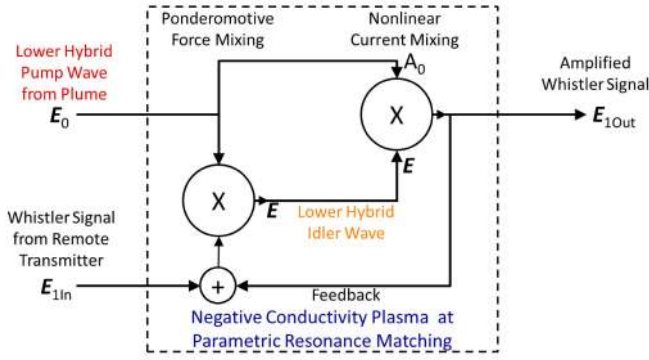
Ponderomotive Force Mixing

Nonlinear Current Mixing

Lower Hybrid Pump Wave from Plume

$E_0$

$A_0$

X

Amplified Whistler Signal

$E_{1Out}$

$E$

X

$E$

Lower Hybrid Idler Wave

Whistler Signal from Remote Transmitter

$E_{1In}$

+

Feedback

Negative Conductivity Plasma at Parametric Resonance Matching